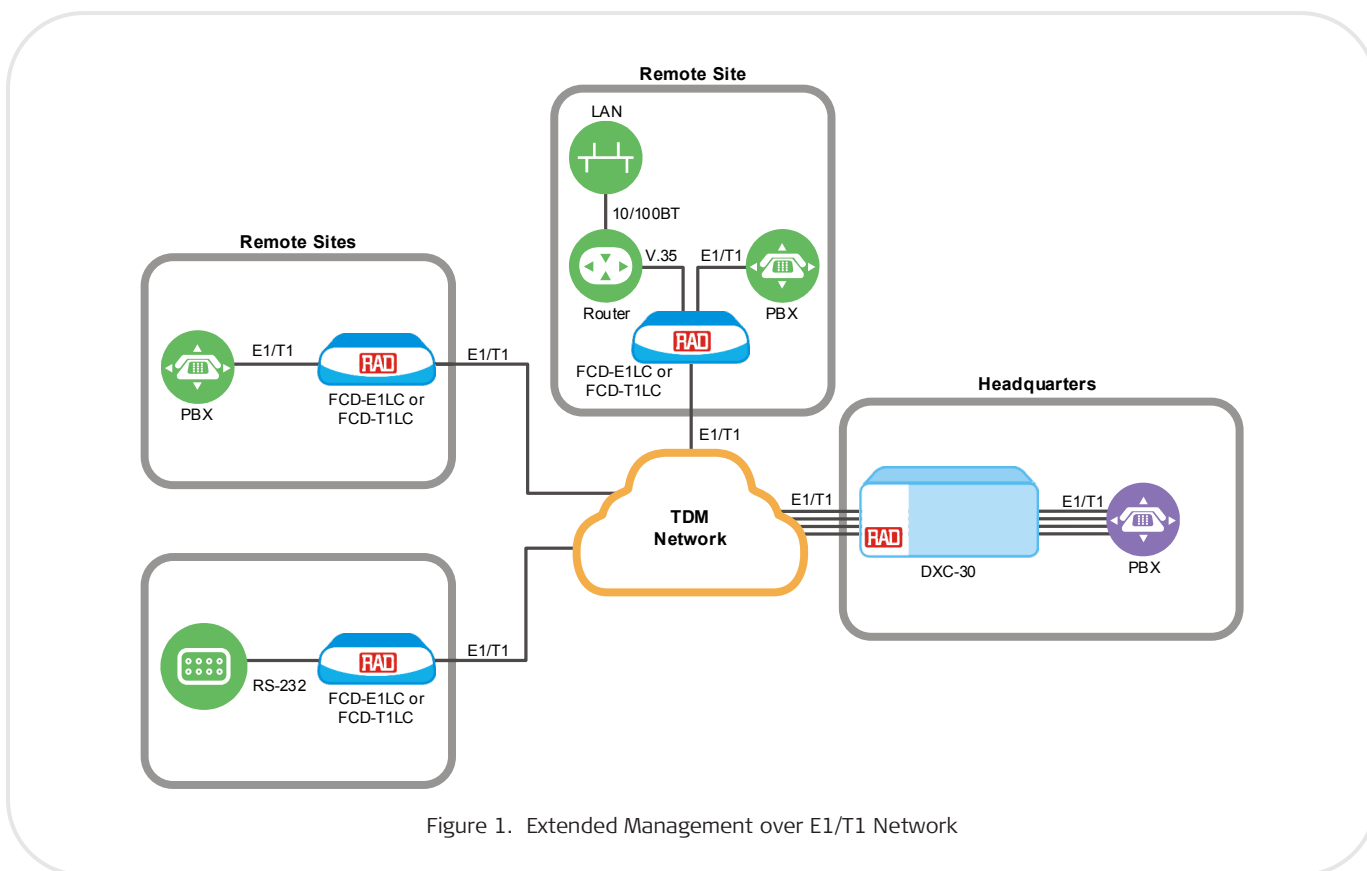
Remote Site

LAN

10/100BT

V.35

E1/T1

Router

PBX

RAD

FCD-E1LC or FCD-T1LC

Remote Sites

E1/T1

RAD

E1/T1

PBX

FCD-E1LC or FCD-T1LC

Headquarters

E1/T1

TDM Network

E1/T1

E1/T1

RAD

DXC-30

PBX

RAD

E1/T1

RS-232

FCD-E1LC or FCD-T1LC

Figure 1. Extended Management over E1/T1 Network